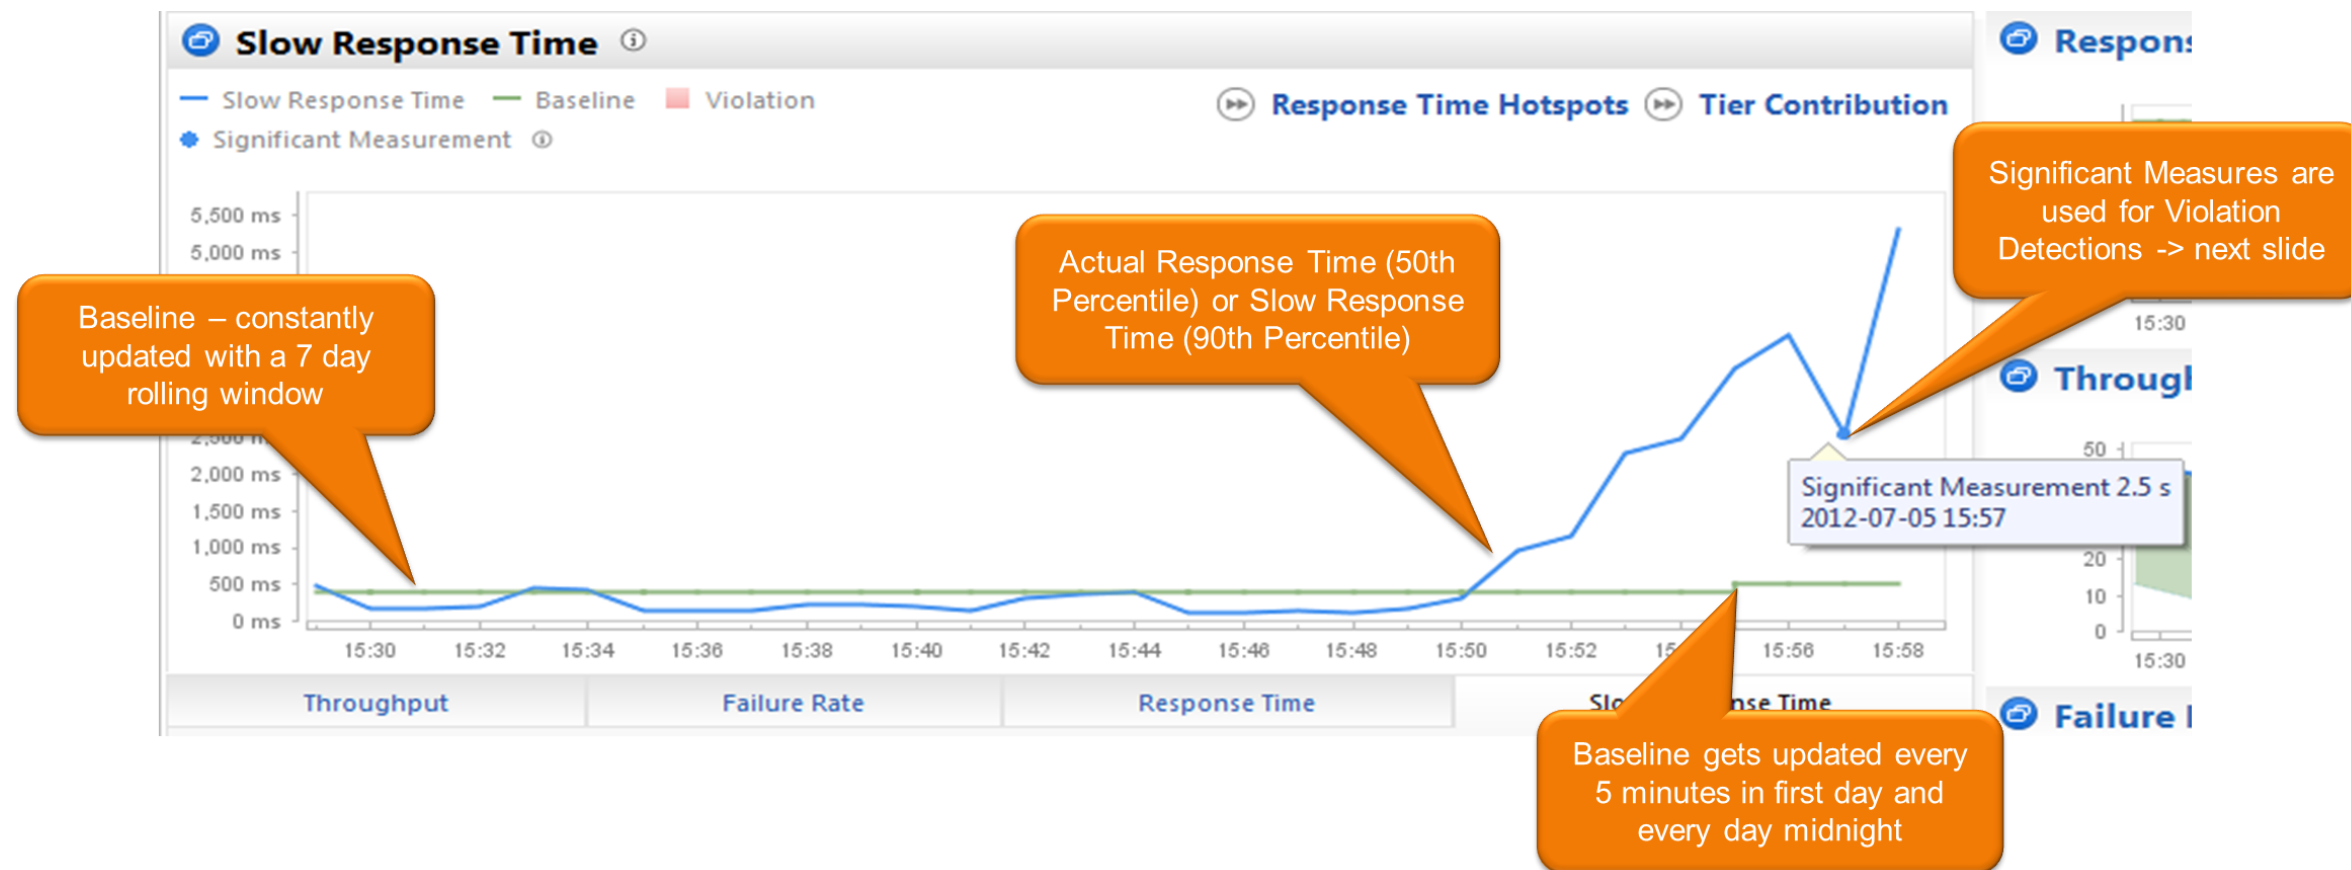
Slow Response Time ⓘ

Slow Response Time Baseline Violation
Significant Measurement ⓘ

Response Time Hotspots Tier Contribution

5,500 ms
5,000 ms
2,500 ms
2,000 ms
1,500 ms
1,000 ms
500 ms
0 ms

15:30 15:32 15:34 15:36 15:38 15:40 15:42 15:44 15:46 15:48 15:50 15:52 15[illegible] 15:56 15:58

Baseline – constantly updated with a 7 day rolling window

Actual Response Time (50th Percentile) or Slow Response Time (90th Percentile)

Significant Measures are used for Violation Detections -> next slide

Significant Measurement 2.5 s
2012-07-05 15:57

Baseline gets updated every 5 minutes in first day and every day midnight

Throughput Failure Rate Response Time Slo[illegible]nse Time

Respon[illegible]
15:30
Throug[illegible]
50
20
10
0
15:30
Failure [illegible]